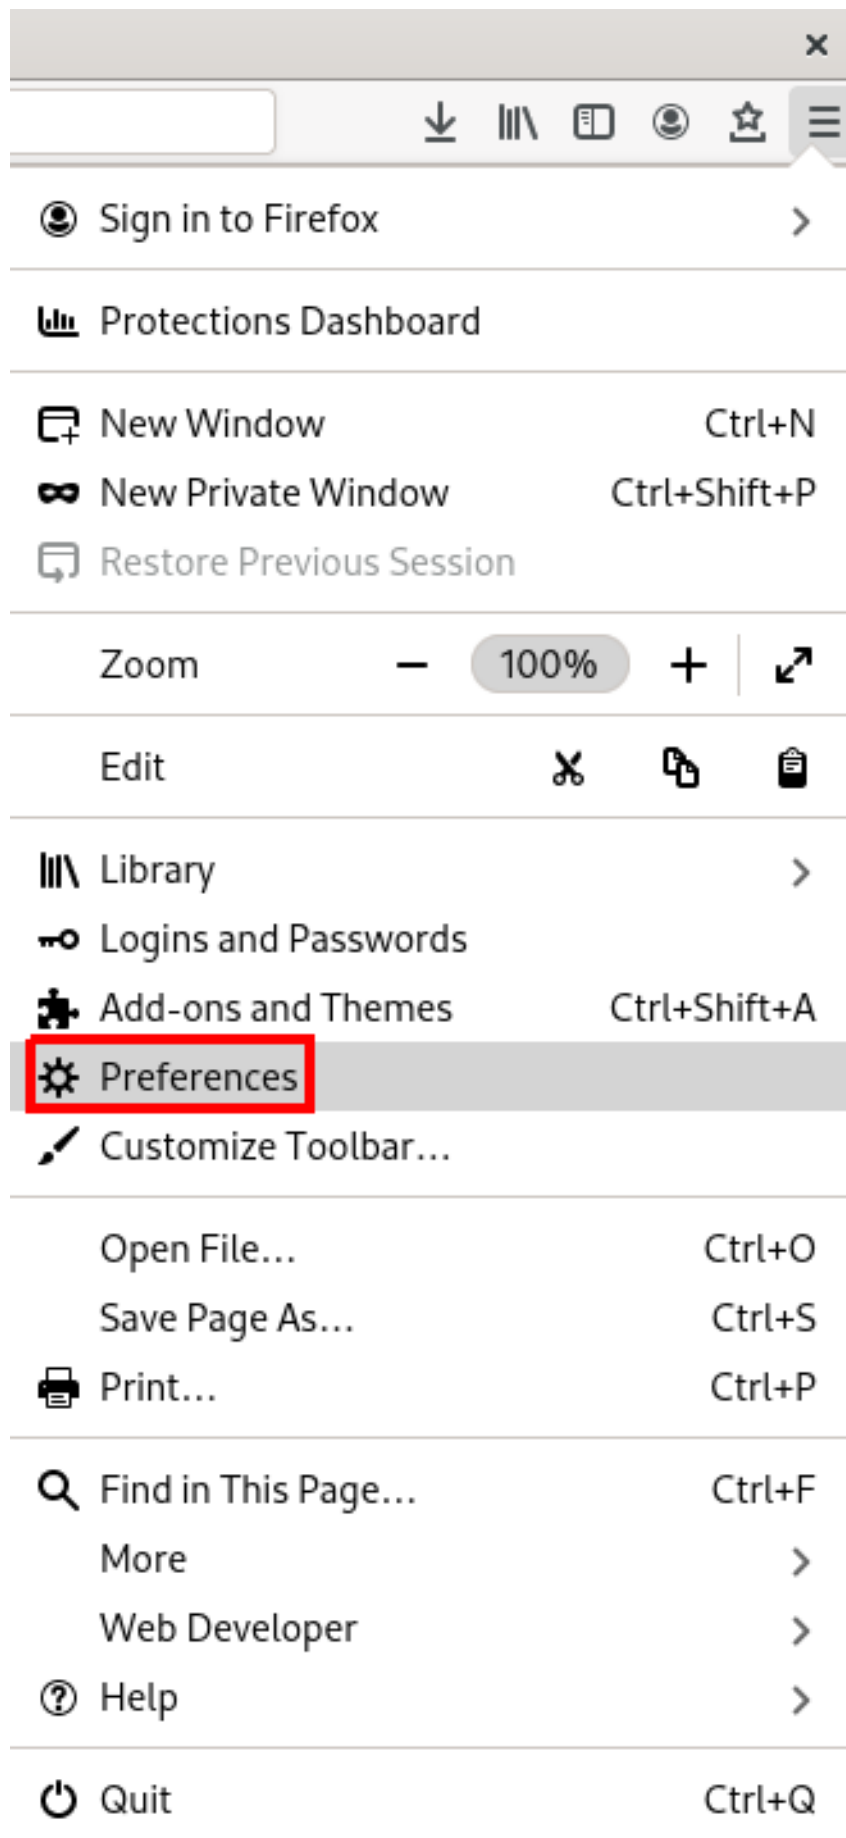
Sign in to Firefox

Protections Dashboard

New Window Ctrl+N
New Private Window Ctrl+Shift+P
Restore Previous Session

Zoom − 100% +

Edit

Library
Logins and Passwords
Add-ons and Themes Ctrl+Shift+A
Preferences
Customize Toolbar…

Open File… Ctrl+O
Save Page As… Ctrl+S
Print… Ctrl+P

Find in This Page… Ctrl+F
More
Web Developer
Help

Quit Ctrl+Q